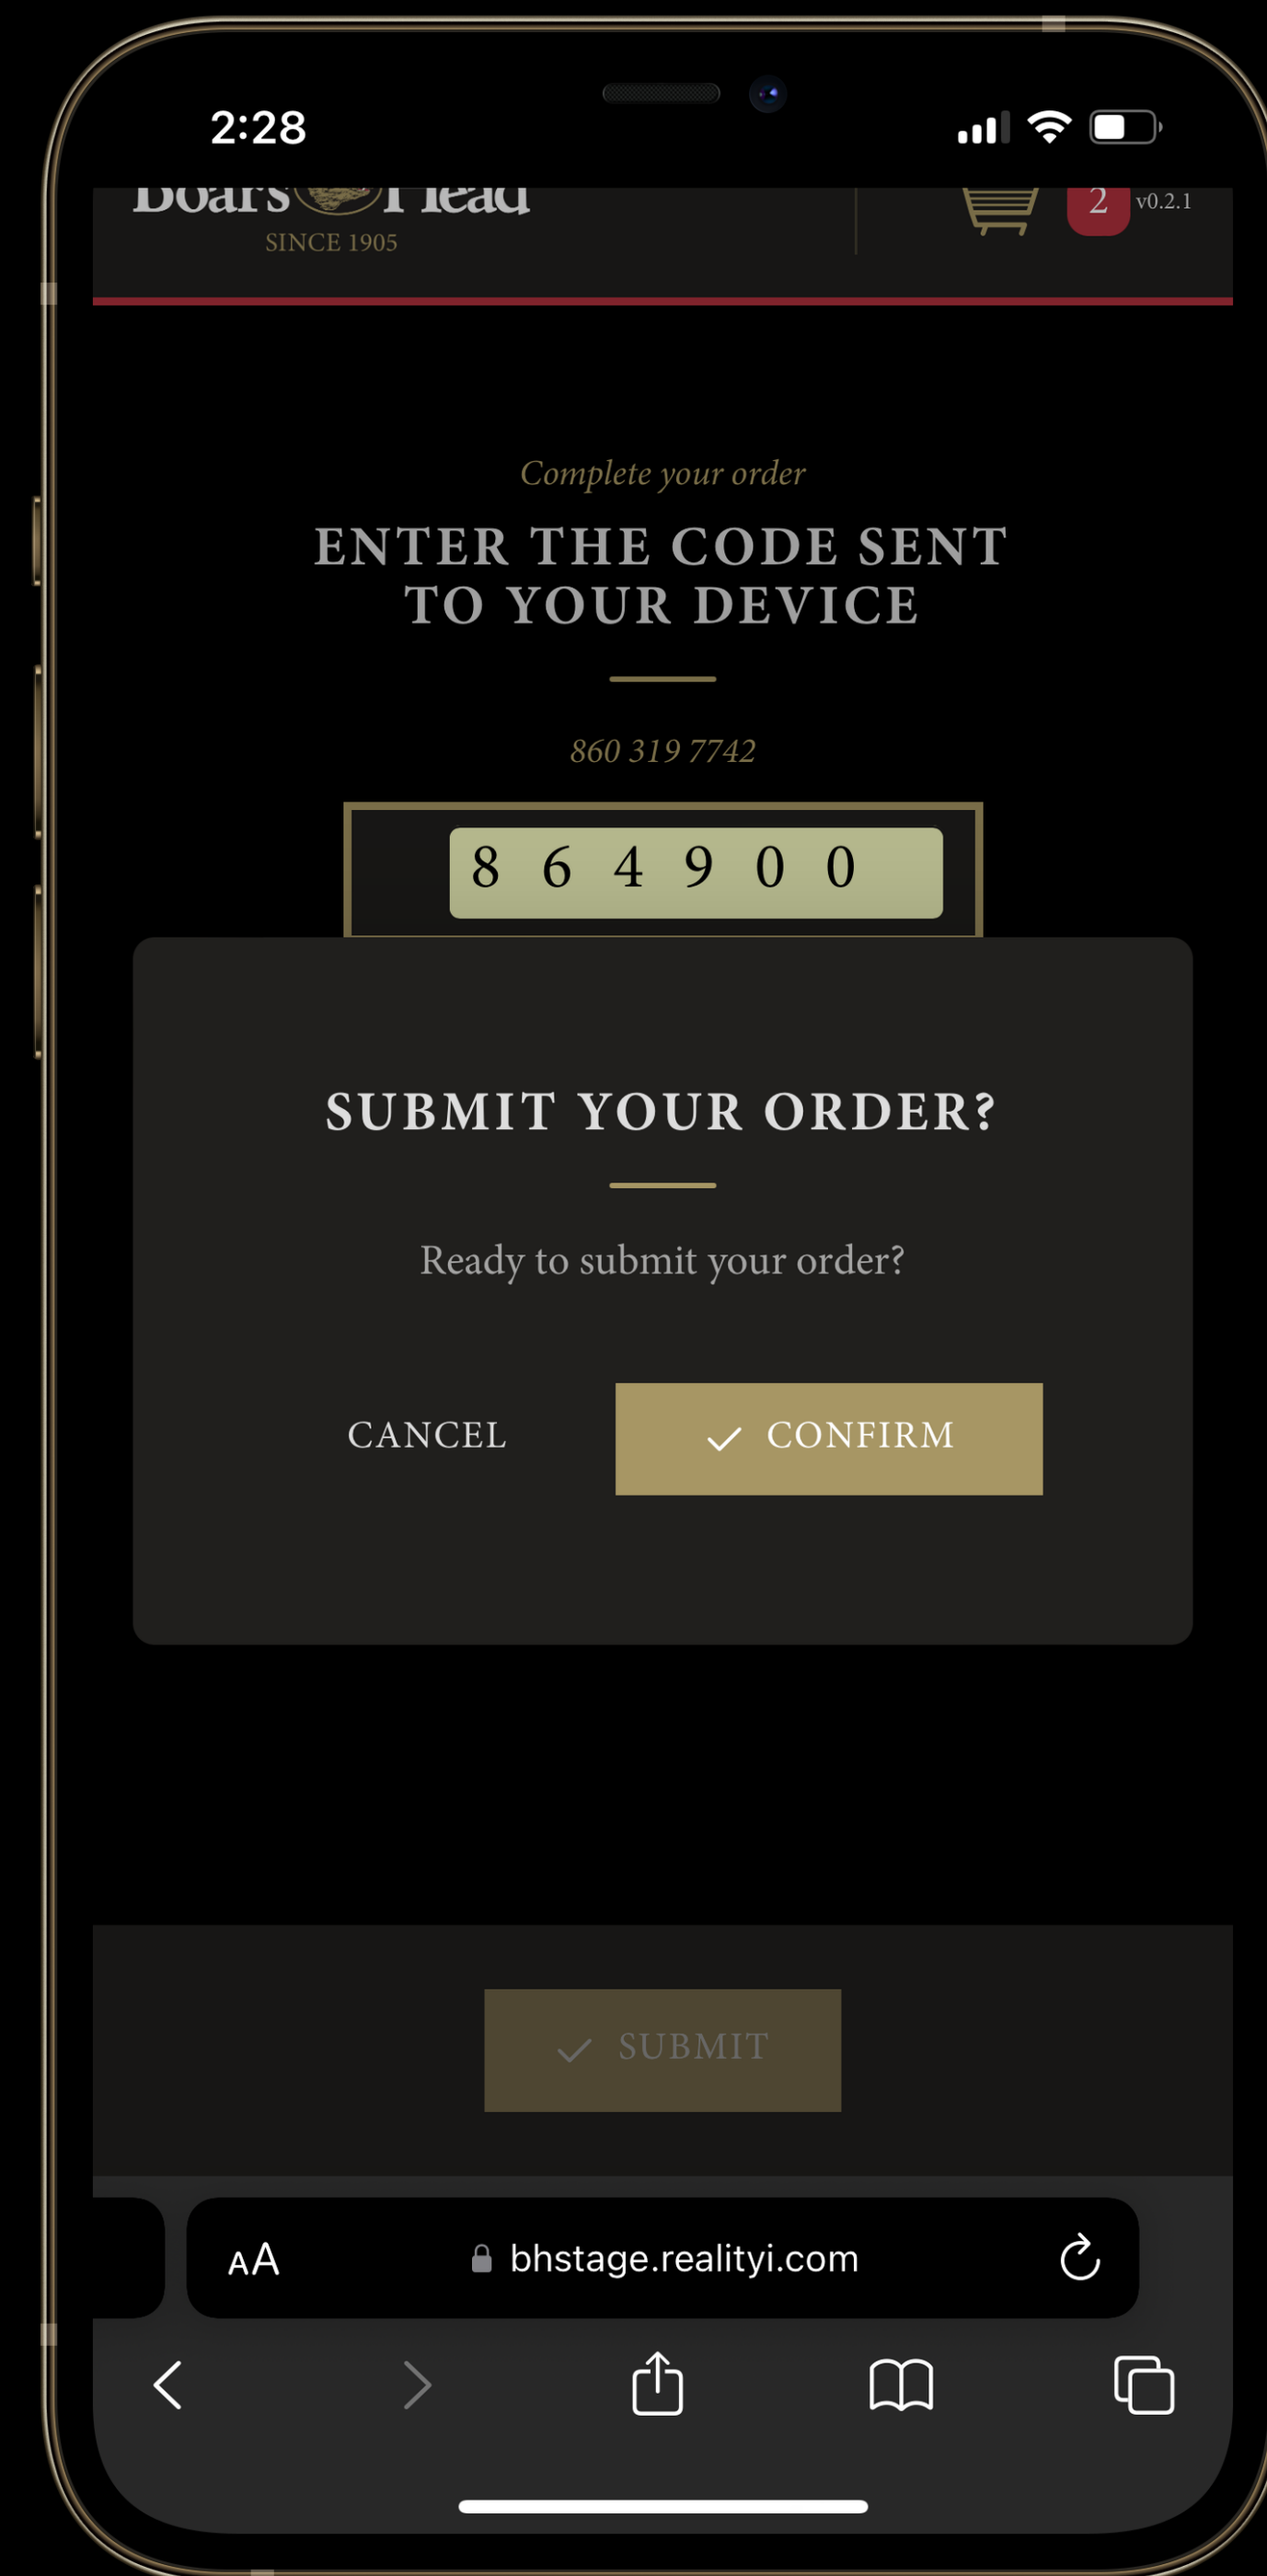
2:28

Boar's Head
SINCE 1905

2 v0.2.1

Complete your order

ENTER THE CODE SENT TO YOUR DEVICE

860 319 7742

8 6 4 9 0 0

SUBMIT YOUR ORDER?

Ready to submit your order?

CANCEL

CONFIRM

SUBMIT

AA bhstage.realityi.com